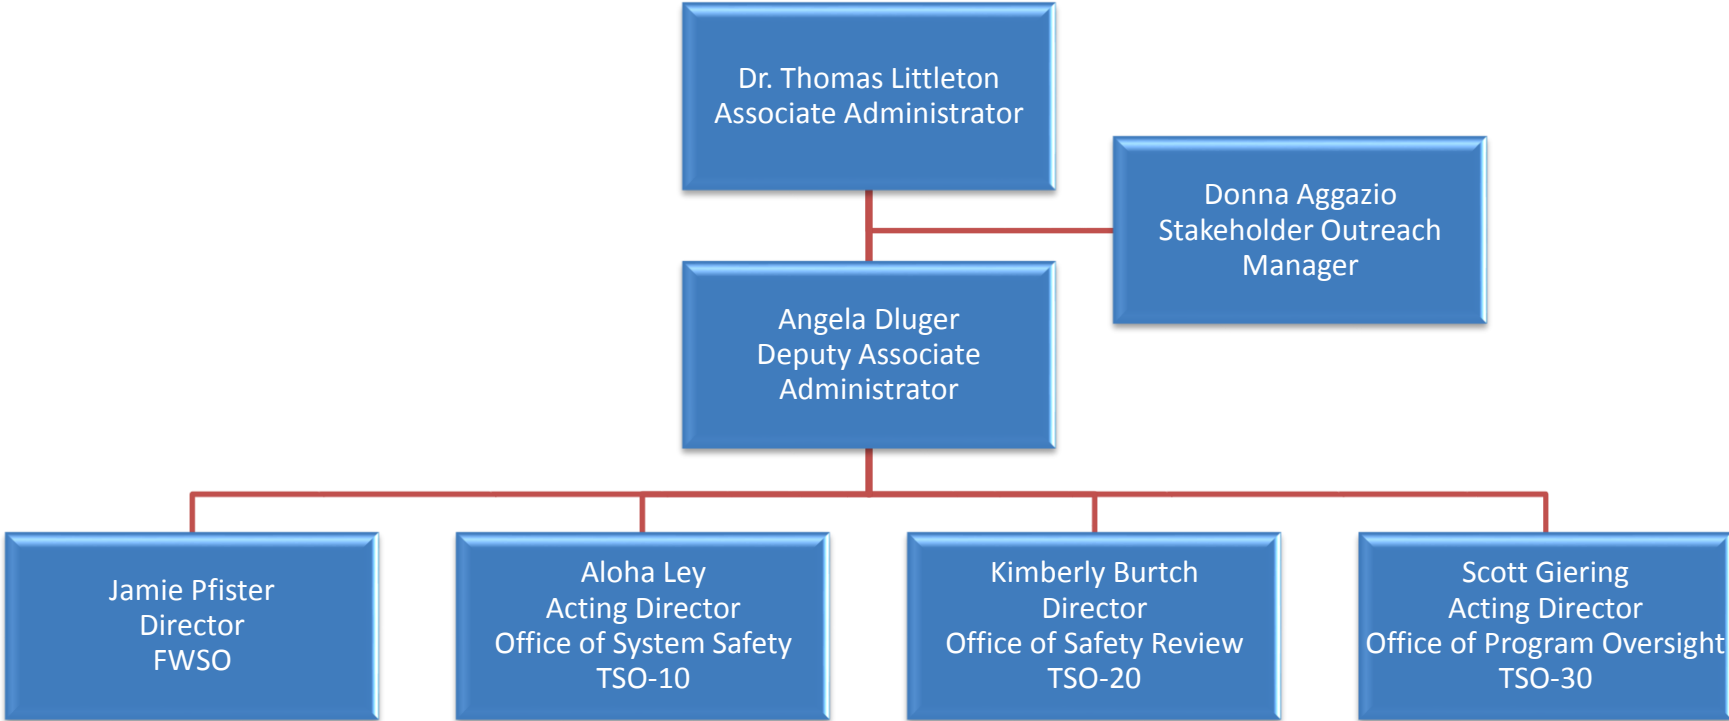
Dr. Thomas Littleton
Associate Administrator

Donna Aggazio
Stakeholder Outreach
Manager

Angela Dluger
Deputy Associate
Administrator

Jamie Pfister
Director
FWSO

Aloha Ley
Acting Director
Office of System Safety
TSO-10

Kimberly Burtch
Director
Office of Safety Review
TSO-20

Scott Giering
Acting Director
Office of Program Oversight
TSO-30